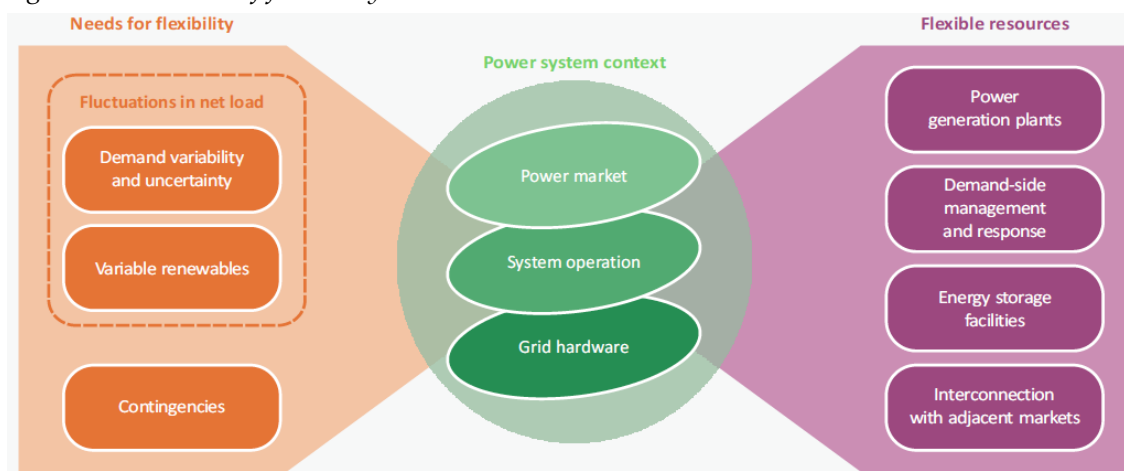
Needs for flexibility

Fluctuations in net load

Demand variability and uncertainty

Variable renewables

Contingencies

Power system context

Power market

System operation

Grid hardware

Flexible resources

Power generation plants

Demand-side management and response

Energy storage facilities

Interconnection with adjacent markets